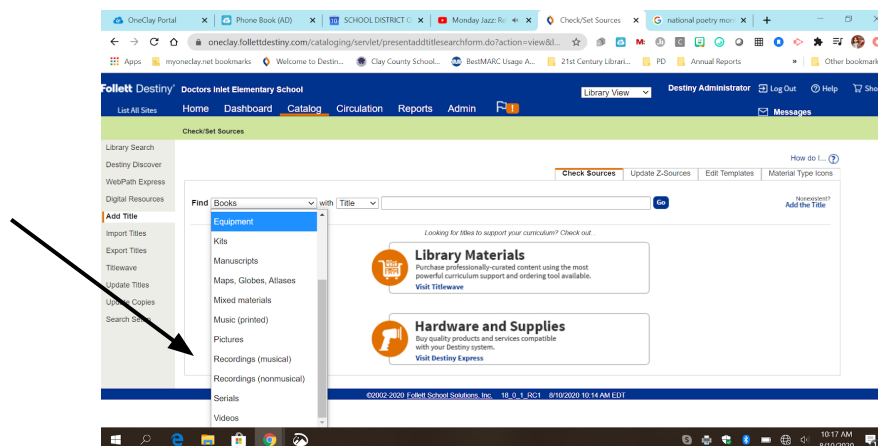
OneClay Portal
Phone Book (AD)
SCHOOL DISTRICT C
Monday Jazz: Re
Check/Set Sources
national poetry mon
oneclay.follettdestiny.com/cataloging/servlet/presentaddtitlesearchform.do?action=view&l...
Apps
myoneclay.net bookmarks
Welcome to Destin...
Clay County School...
BestMARC Usage A...
21st Century Librari...
PD
Annual Reports
Other bookmarks
Follett Destiny
Doctors Inlet Elementary School
Library View
Destiny Administrator
Log Out
Help
Shop
List All Sites
Home
Dashboard
Catalog
Circulation
Reports
Admin
Messages
Check/Set Sources
Library Search
Destiny Discover
WebPath Express
Digital Resources
Add Title
Import Titles
Export Titles
Titlewave
Update Titles
Update Copies
Search Se...
How do I...
Check Sources
Update Z-Sources
Edit Templates
Material Type Icons
Find
Books
with
Title
Go
Nonexistent?
Add the Title
Equipment
Kits
Manuscripts
Maps, Globes, Atlases
Mixed materials
Music (printed)
Pictures
Recordings (musical)
Recordings (nonmusical)
Serials
Videos
Looking for titles to support your curriculum? Check out...
Library Materials
Purchase professionally-curated content using the most powerful curriculum support and ordering tool available.
Visit Titlewave
Hardware and Supplies
Buy quality products and services compatible with your Destiny system.
Visit Destiny Express
©2002-2020 Follett School Solutions, Inc. 18_0_1_RC1 8/10/2020 10:14 AM EDT
10:17 AM
8/10/2020